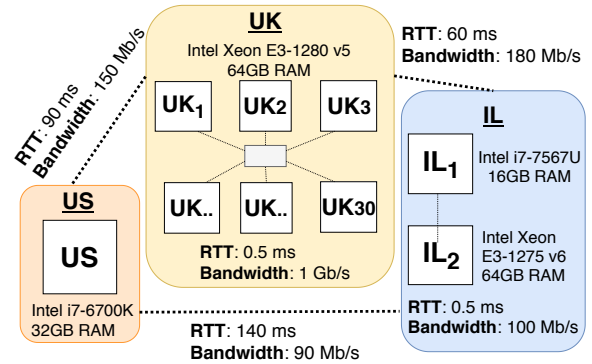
RTT: 90 ms
Bandwidth: 150 Mb/s

UK
Intel Xeon E3-1280 v5
64GB RAM

$UK_1$ UK2 UK3

UK.. UK.. UK30

RTT: 0.5 ms
Bandwidth: 1 Gb/s

RTT: 60 ms
Bandwidth: 180 Mb/s

IL

$IL_1$ Intel i7-7567U
16GB RAM

$IL_2$ Intel Xeon
E3-1275 v6
64GB RAM

RTT: 0.5 ms
Bandwidth: 100 Mb/s

US

US

Intel i7-6700K
32GB RAM

RTT: 140 ms
Bandwidth: 90 Mb/s